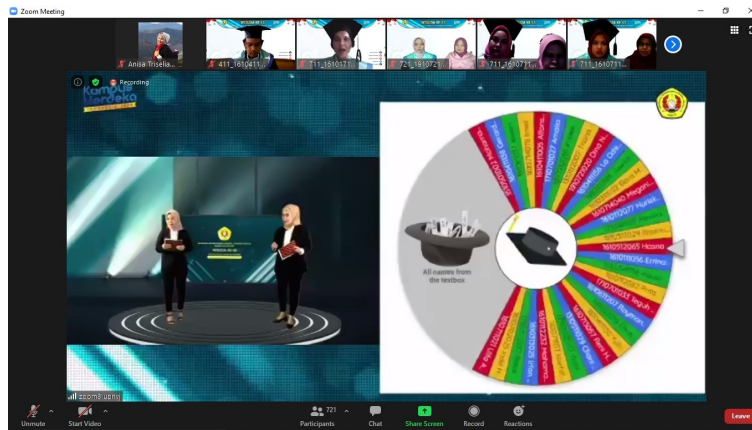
Zoom Meeting

Anisa Triselia...

411_1610411...

711_161071...

721_161072...

711_1610711...

711_1610711...

Recording

Kampus Merdeka

All names from the textbox

1610512065 Hasna

1610511056 Erina

zoom3.uny

Unmute

Start Video

721

Participants

Chat

Share Screen

Record

Reactions

Leave